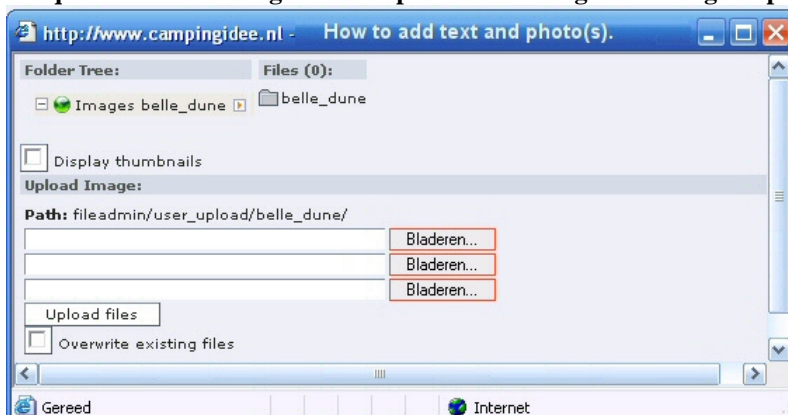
http://www.campingidee.nl - How to add text and photo(s).

Folder Tree:

Files (0):

Images belle_dune

belle_dune

Display thumbnails

Upload Image:

Path: fileadmin/user_upload/belle_dune/

Bladeren...

Bladeren...

Bladeren...

Upload files

Overwrite existing files

Gereed

Internet